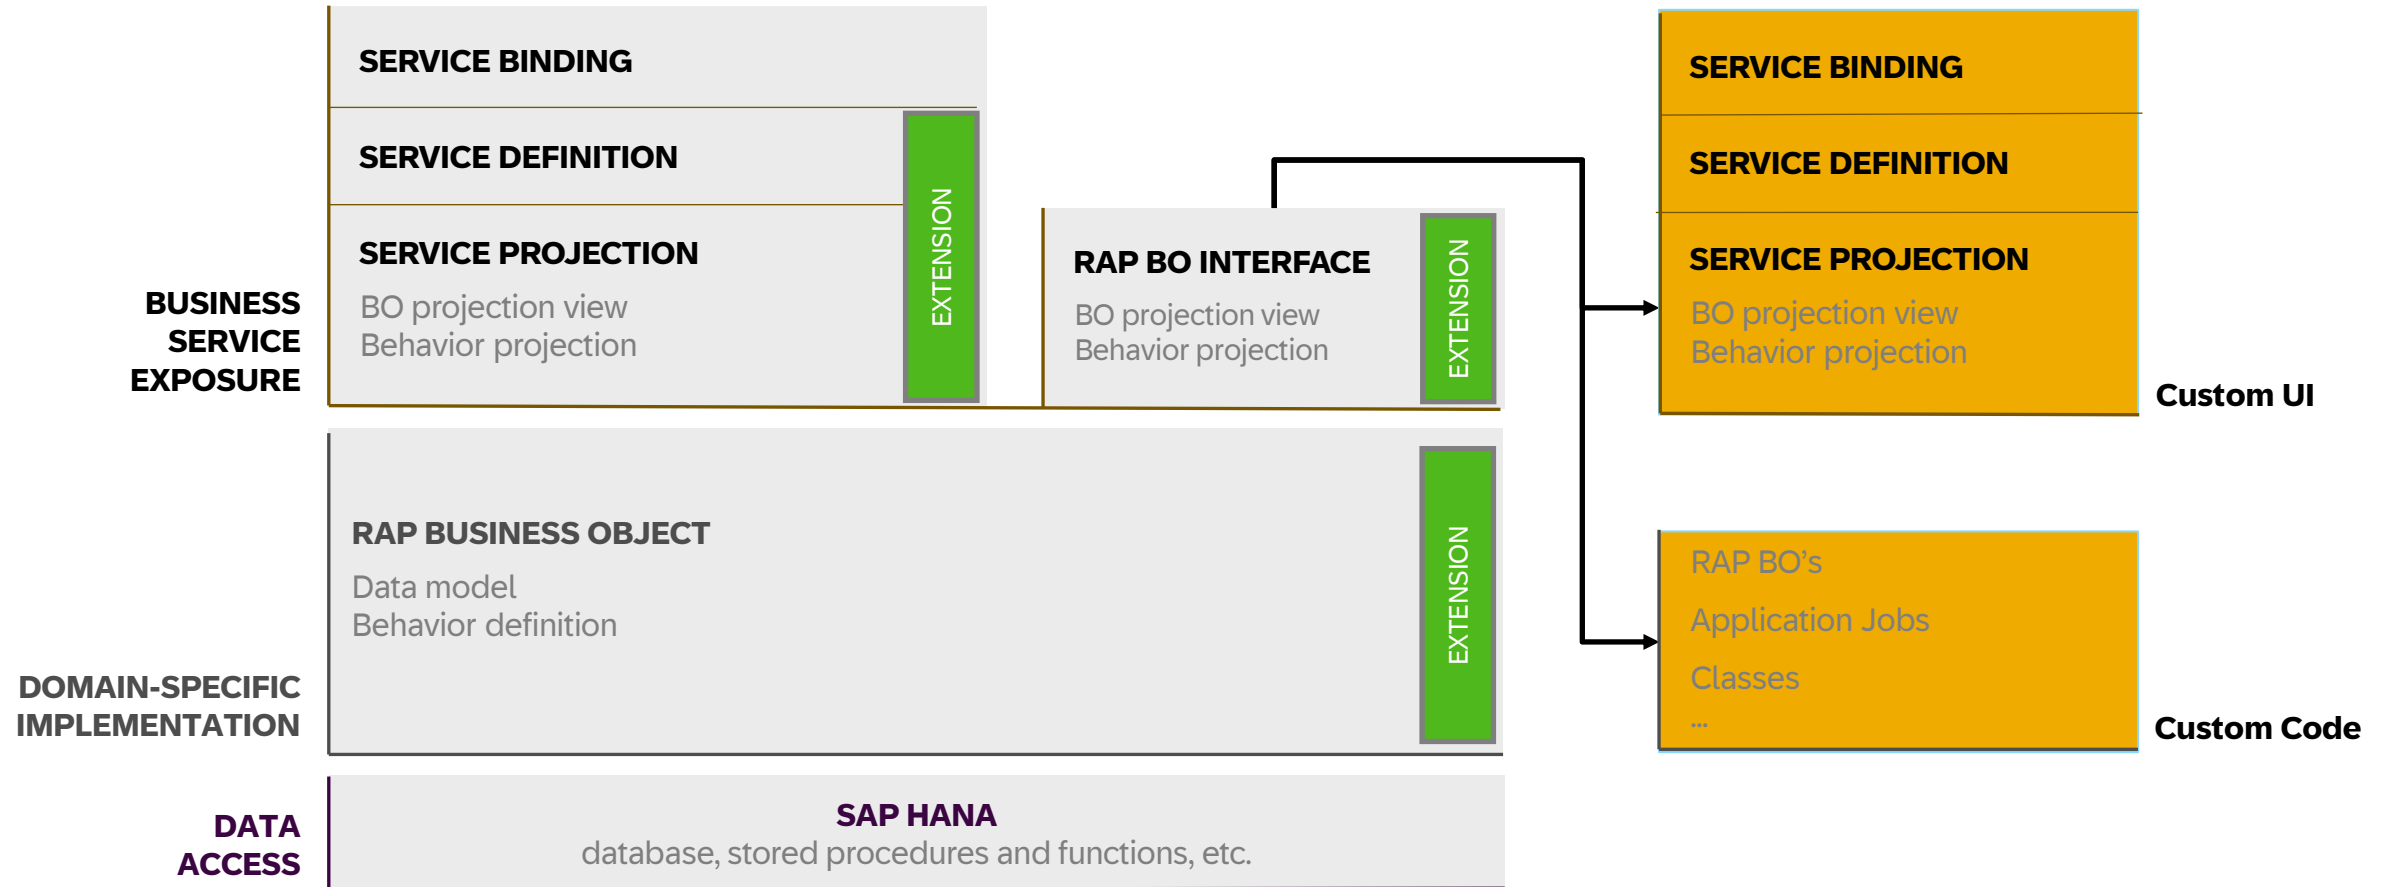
SERVICE BINDING

SERVICE DEFINITION

SERVICE PROJECTION
BO projection view
Behavior projection

EXTENSION

RAP BO INTERFACE
BO projection view
Behavior projection

EXTENSION

SERVICE BINDING

SERVICE DEFINITION

SERVICE PROJECTION
BO projection view
Behavior projection

Custom UI

BUSINESS SERVICE EXPOSURE

RAP BUSINESS OBJECT
Data model
Behavior definition

EXTENSION

RAP BO's
Application Jobs
Classes
...

Custom Code

DOMAIN-SPECIFIC IMPLEMENTATION

DATA ACCESS

SAP HANA
database, stored procedures and functions, etc.